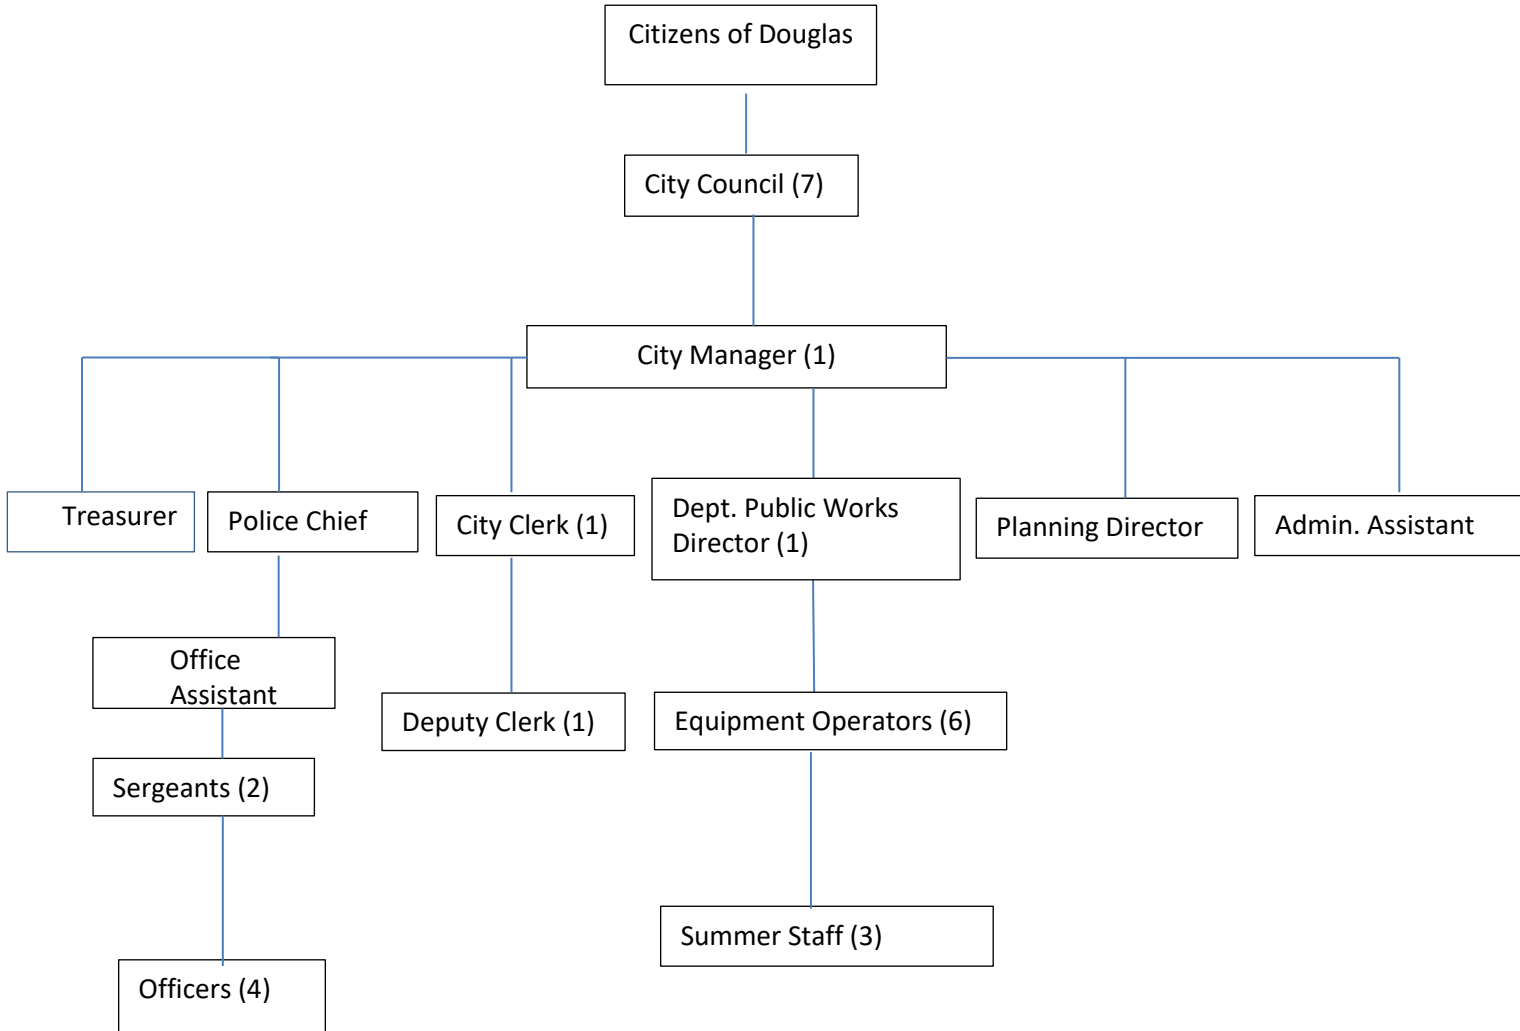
Citizens of Douglas

City Council (7)

City Manager (1)

Treasurer

Police Chief

City Clerk (1)

Dept. Public Works Director (1)

Planning Director

Admin. Assistant

Office Assistant

Deputy Clerk (1)

Equipment Operators (6)

Sergeants (2)

Summer Staff (3)

Officers (4)